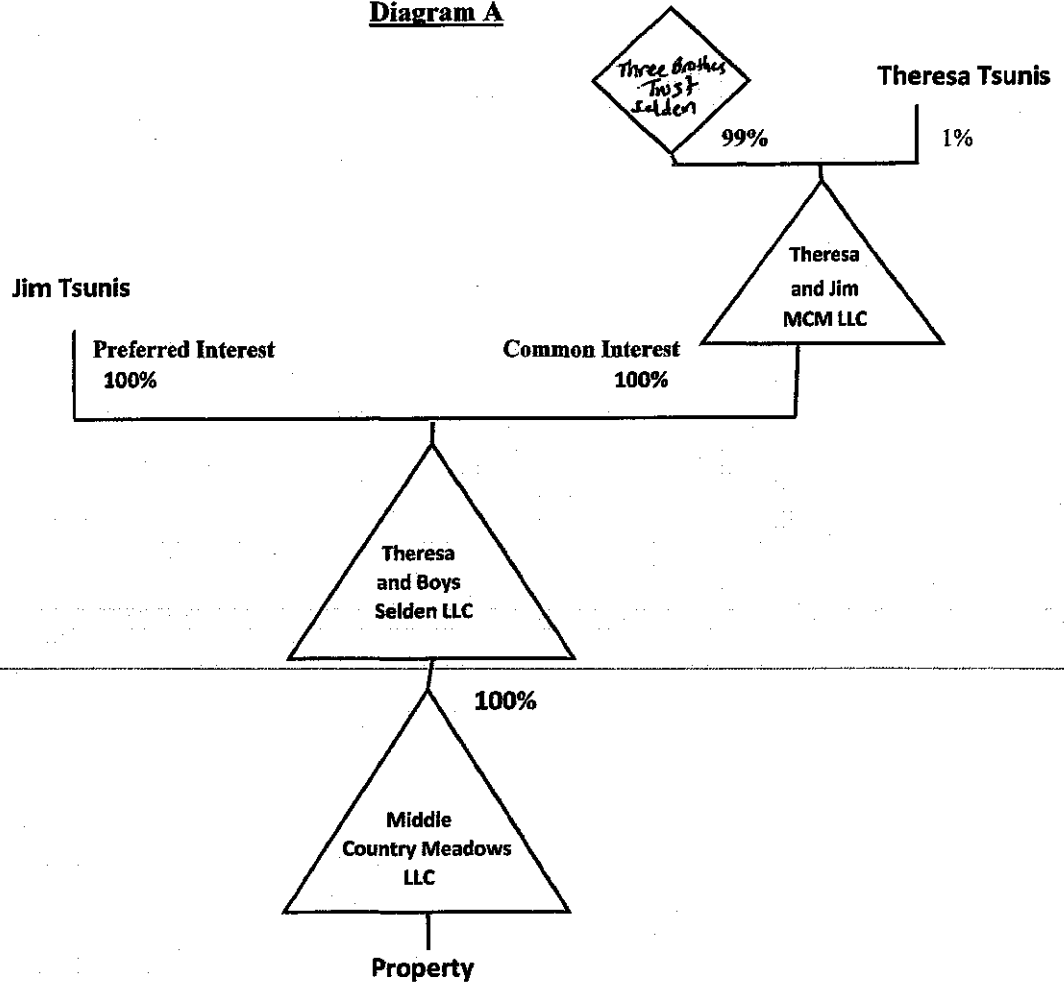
Diagram A

Three Brothers Trust Selden

Theresa Tsunis

99%

1%

Theresa and Jim MCM LLC

Jim Tsunis

Preferred Interest 100%

Common Interest 100%

Theresa and Boys Selden LLC

100%

Middle Country Meadows LLC

Property